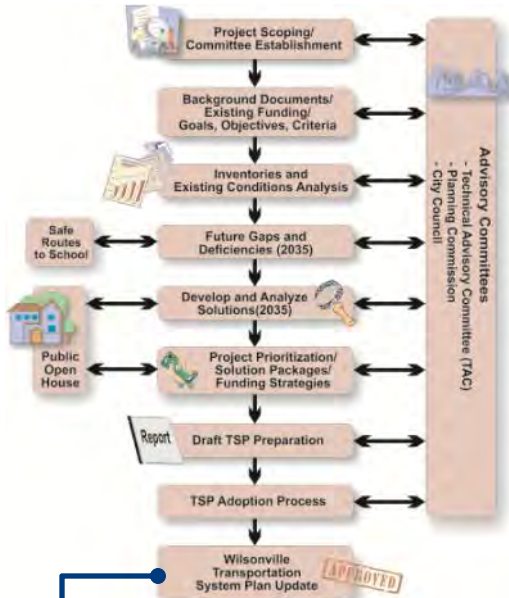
Project Scoping/
Committee Establishment

Background Documents/
Existing Funding/
Goals, Objectives, Criteria

Inventories and
Existing Conditions Analysis

Safe Routes to School

Future Gaps and
Deficiencies (2035)

Develop and Analyze
Solutions(2035)

Public Open House

Project Prioritization/
Solution Packages/
Funding Strategies

Report

Draft TSP Preparation

TSP Adoption Process

Wilsonville
Transportation
System Plan Update

APPROVED

Advisory Committees
- Technical Advisory Committee (TAC)
- Planning Commission
- City Council